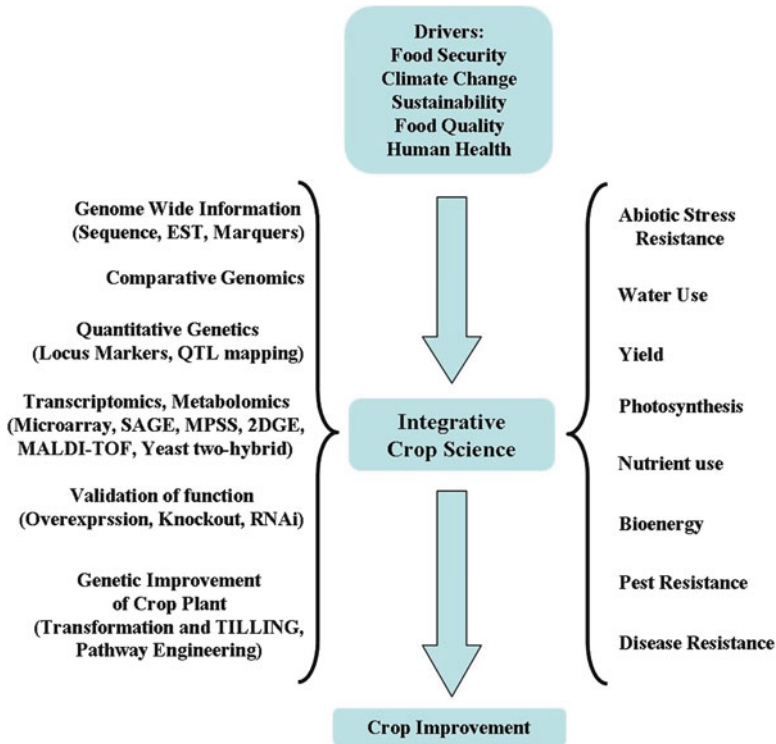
Drivers:
Food Security
Climate Change
Sustainability
Food Quality
Human Health

Genome Wide Information
(Sequence, EST, Marquers)

Comparative Genomics

Quantitative Genetics
(Locus Markers, QTL mapping)

Transcriptomics, Metabolomics
(Microarray, SAGE, MPSS, 2DGE, MALDI-TOF, Yeast two-hybrid)

Validation of function
(Overexprssion, Knockout, RNAi)

Genetic Improvement
of Crop Plant
(Transformation and TILLING, Pathway Engineering)

Integrative
Crop Science

Abiotic Stress
Resistance

Water Use

Yield

Photosynthesis

Nutrient use

Bioenergy

Pest Resistance

Disease Resistance

Crop Improvement